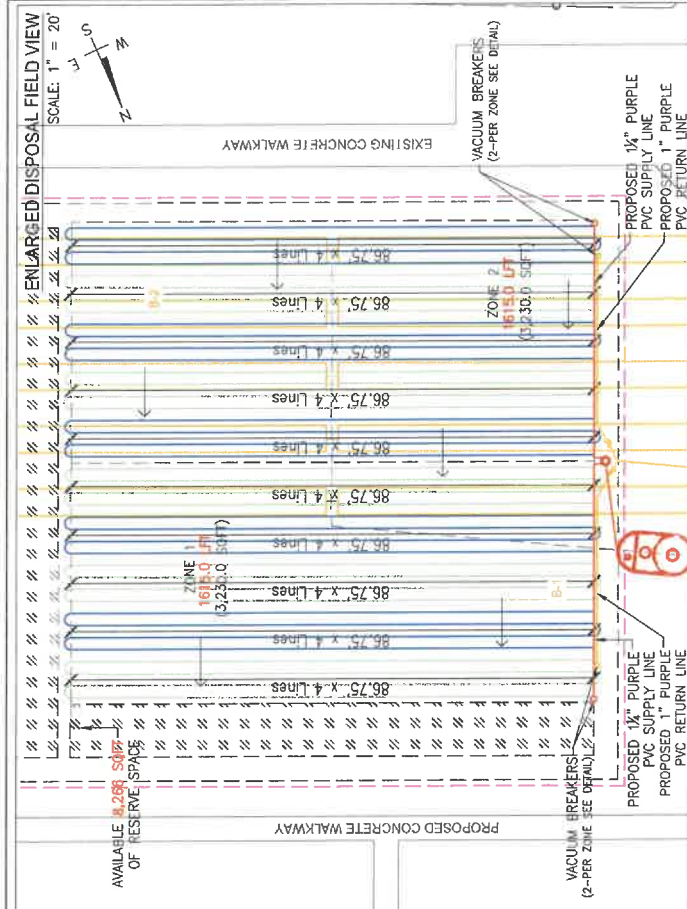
ENLARGED DISPOSAL FIELD VIEW
SCALE: 1" = 20'

S
W
E
N

EXISTING CONCRETE WALKWAY

VACUUM BREAKERS
(2-PER ZONE SEE DETAIL)

PROPOSED 1¼" PURPLE PVC SUPPLY LINE
PROPOSED 1" PURPLE PVC RETURN LINE

ZONE 2
1615.0 LFT
(3,230.0 SQFT)

B-2

86.75' x 4 Lines
86.75' x 4 Lines
86.75' x 4 Lines
86.75' x 4 Lines
86.75' x 4 Lines
86.75' x 4 Lines
86.75' x 4 Lines
86.75' x 4 Lines
86.75' x 4 Lines
86.75' x 4 Lines

ZONE 1
1615.0 LFT
(3,230.0 SQFT)

B-1

AVAILABLE 8,266 SQFT OF RESERVE SPACE

PROPOSED CONCRETE WALKWAY

VACUUM BREAKERS
(2-PER ZONE SEE DETAIL)

PROPOSED 1¼" PURPLE PVC SUPPLY LINE
PROPOSED 1" PURPLE PVC RETURN LINE